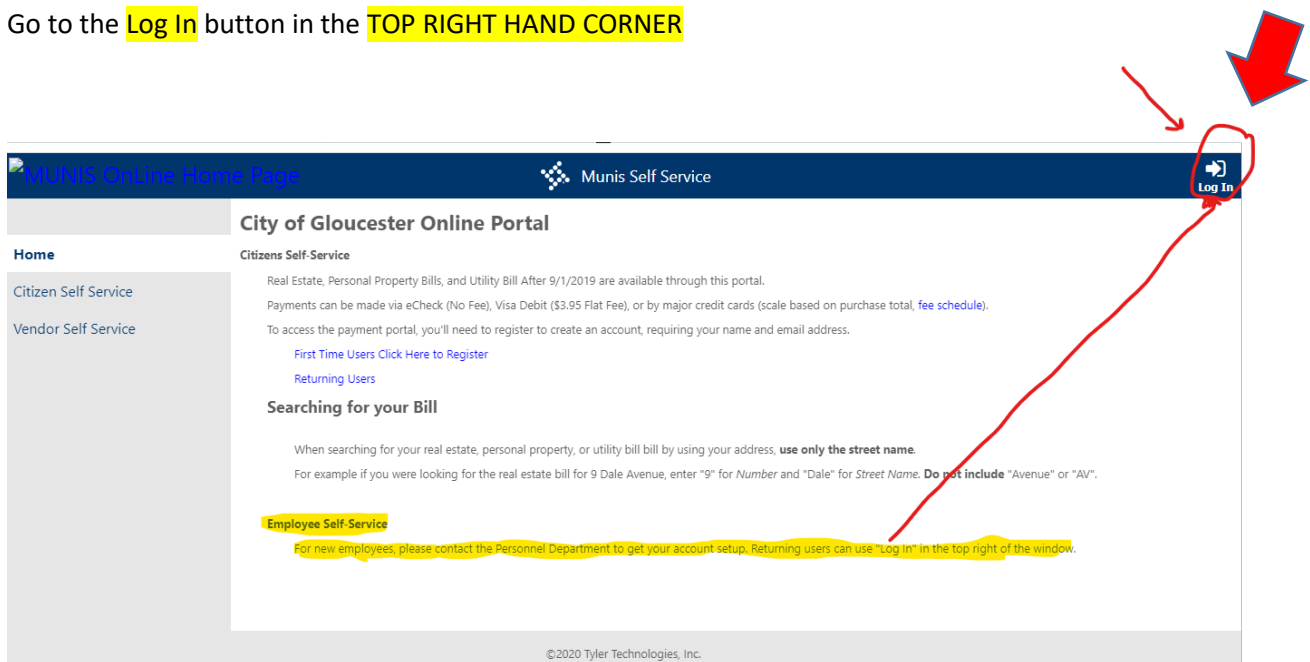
Go to the Log In button in the TOP RIGHT HAND CORNER

MUNIS OnLine Home Page

Munis Self Service

Log In

Home

Citizen Self Service

Vendor Self Service

City of Gloucester Online Portal

Citizens Self-Service

Real Estate, Personal Property Bills, and Utility Bill After 9/1/2019 are available through this portal.

Payments can be made via eCheck (No Fee), Visa Debit ($3.95 Flat Fee), or by major credit cards (scale based on purchase total, fee schedule).

To access the payment portal, you'll need to register to create an account, requiring your name and email address.

First Time Users Click Here to Register

Returning Users

Searching for your Bill

When searching for your real estate, personal property, or utility bill bill by using your address, use only the street name.

For example if you were looking for the real estate bill for 9 Dale Avenue, enter "9" for Number and "Dale" for Street Name. Do not include "Avenue" or "AV".

Employee Self-Service

For new employees, please contact the Personnel Department to get your account setup. Returning users can use "Log In" in the top right of the window.

©2020 Tyler Technologies, Inc.